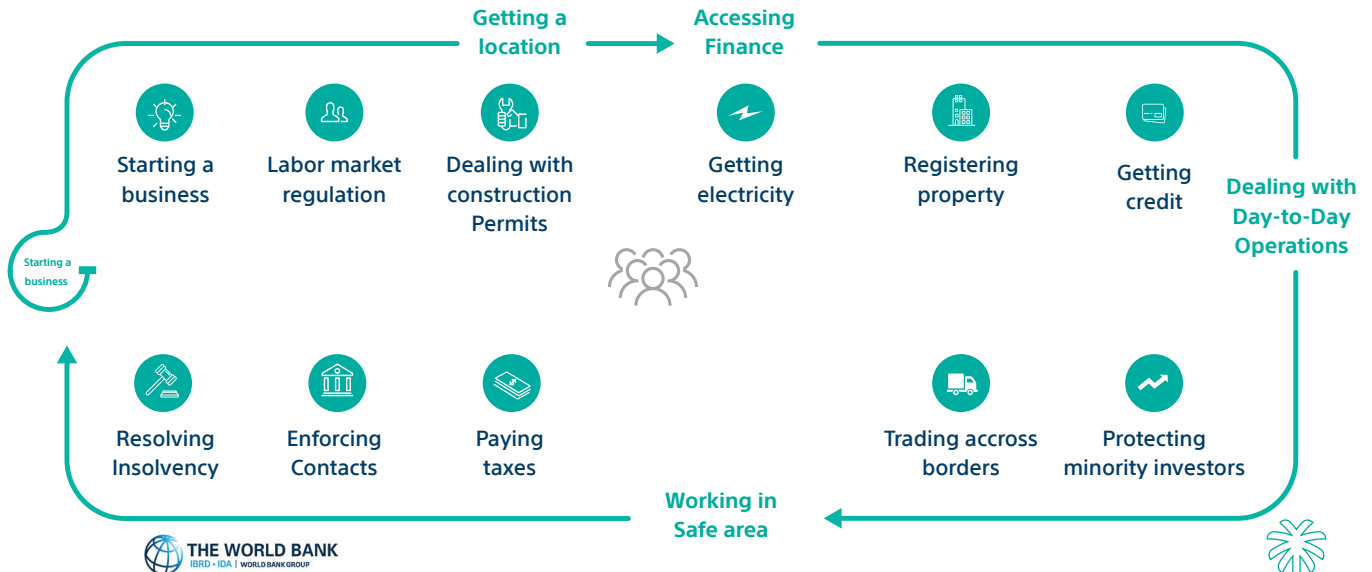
Getting a location

Accessing Finance

Starting a business

Labor market regulation

Dealing with construction Permits

Getting electricity

Registering property

Getting credit

Dealing with Day-to-Day Operations

Starting a business

Resolving Insolvency

Enforcing Contacts

Paying taxes

Trading accross borders

Protecting minority investors

Working in Safe area

THE WORLD BANK
IBRD • IDA | WORLD BANK GROUP